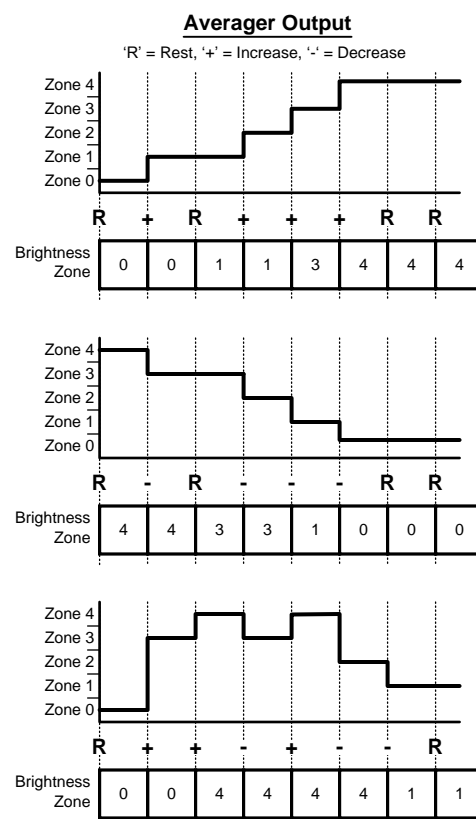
Averager Output

'R' = Rest, '+' = Increase, '-' = Decrease

Zone 4
Zone 3
Zone 2
Zone 1
Zone 0

R + R + + + R R

| Brightness Zone | 0 | 0 | 1 | 1 | 3 | 4 | 4 | 4 |
|---|---|---|---|---|---|---|---|---|

Zone 4
Zone 3
Zone 2
Zone 1
Zone 0

R - R - - - R R

| Brightness Zone | 4 | 4 | 3 | 3 | 1 | 0 | 0 | 0 |
|---|---|---|---|---|---|---|---|---|

Zone 4
Zone 3
Zone 2
Zone 1
Zone 0

R + + - + - - R

| Brightness Zone | 0 | 0 | 4 | 4 | 4 | 4 | 1 | 1 |
|---|---|---|---|---|---|---|---|---|